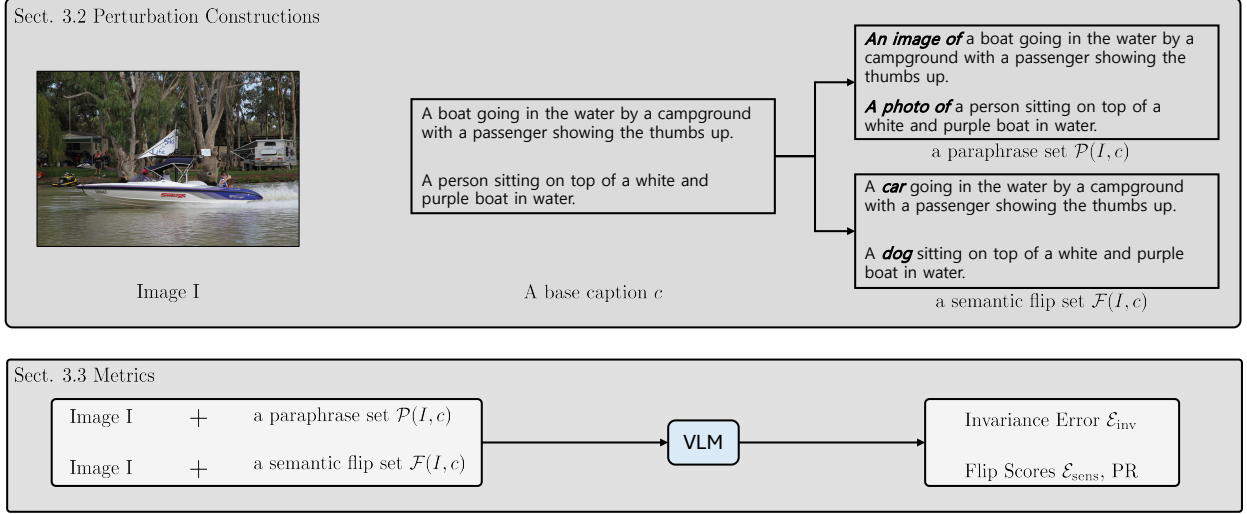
Sect. 3.2 Perturbation Constructions

Image I

A boat going in the water by a campground with a passenger showing the thumbs up.

A person sitting on top of a white and purple boat in water.

A base caption $c$

*An image of* a boat going in the water by a campground with a passenger showing the thumbs up.

*A photo of* a person sitting on top of a white and purple boat in water.

a paraphrase set $\mathcal{P}(I, c)$

A *car* going in the water by a campground with a passenger showing the thumbs up.

A *dog* sitting on top of a white and purple boat in water.

a semantic flip set $\mathcal{F}(I, c)$

Sect. 3.3 Metrics

Image I + a paraphrase set $\mathcal{P}(I, c)$

Image I + a semantic flip set $\mathcal{F}(I, c)$

VLM

Invariance Error $\mathcal{E}_{\text{inv}}$

Flip Scores $\mathcal{E}_{\text{sens}}$, PR